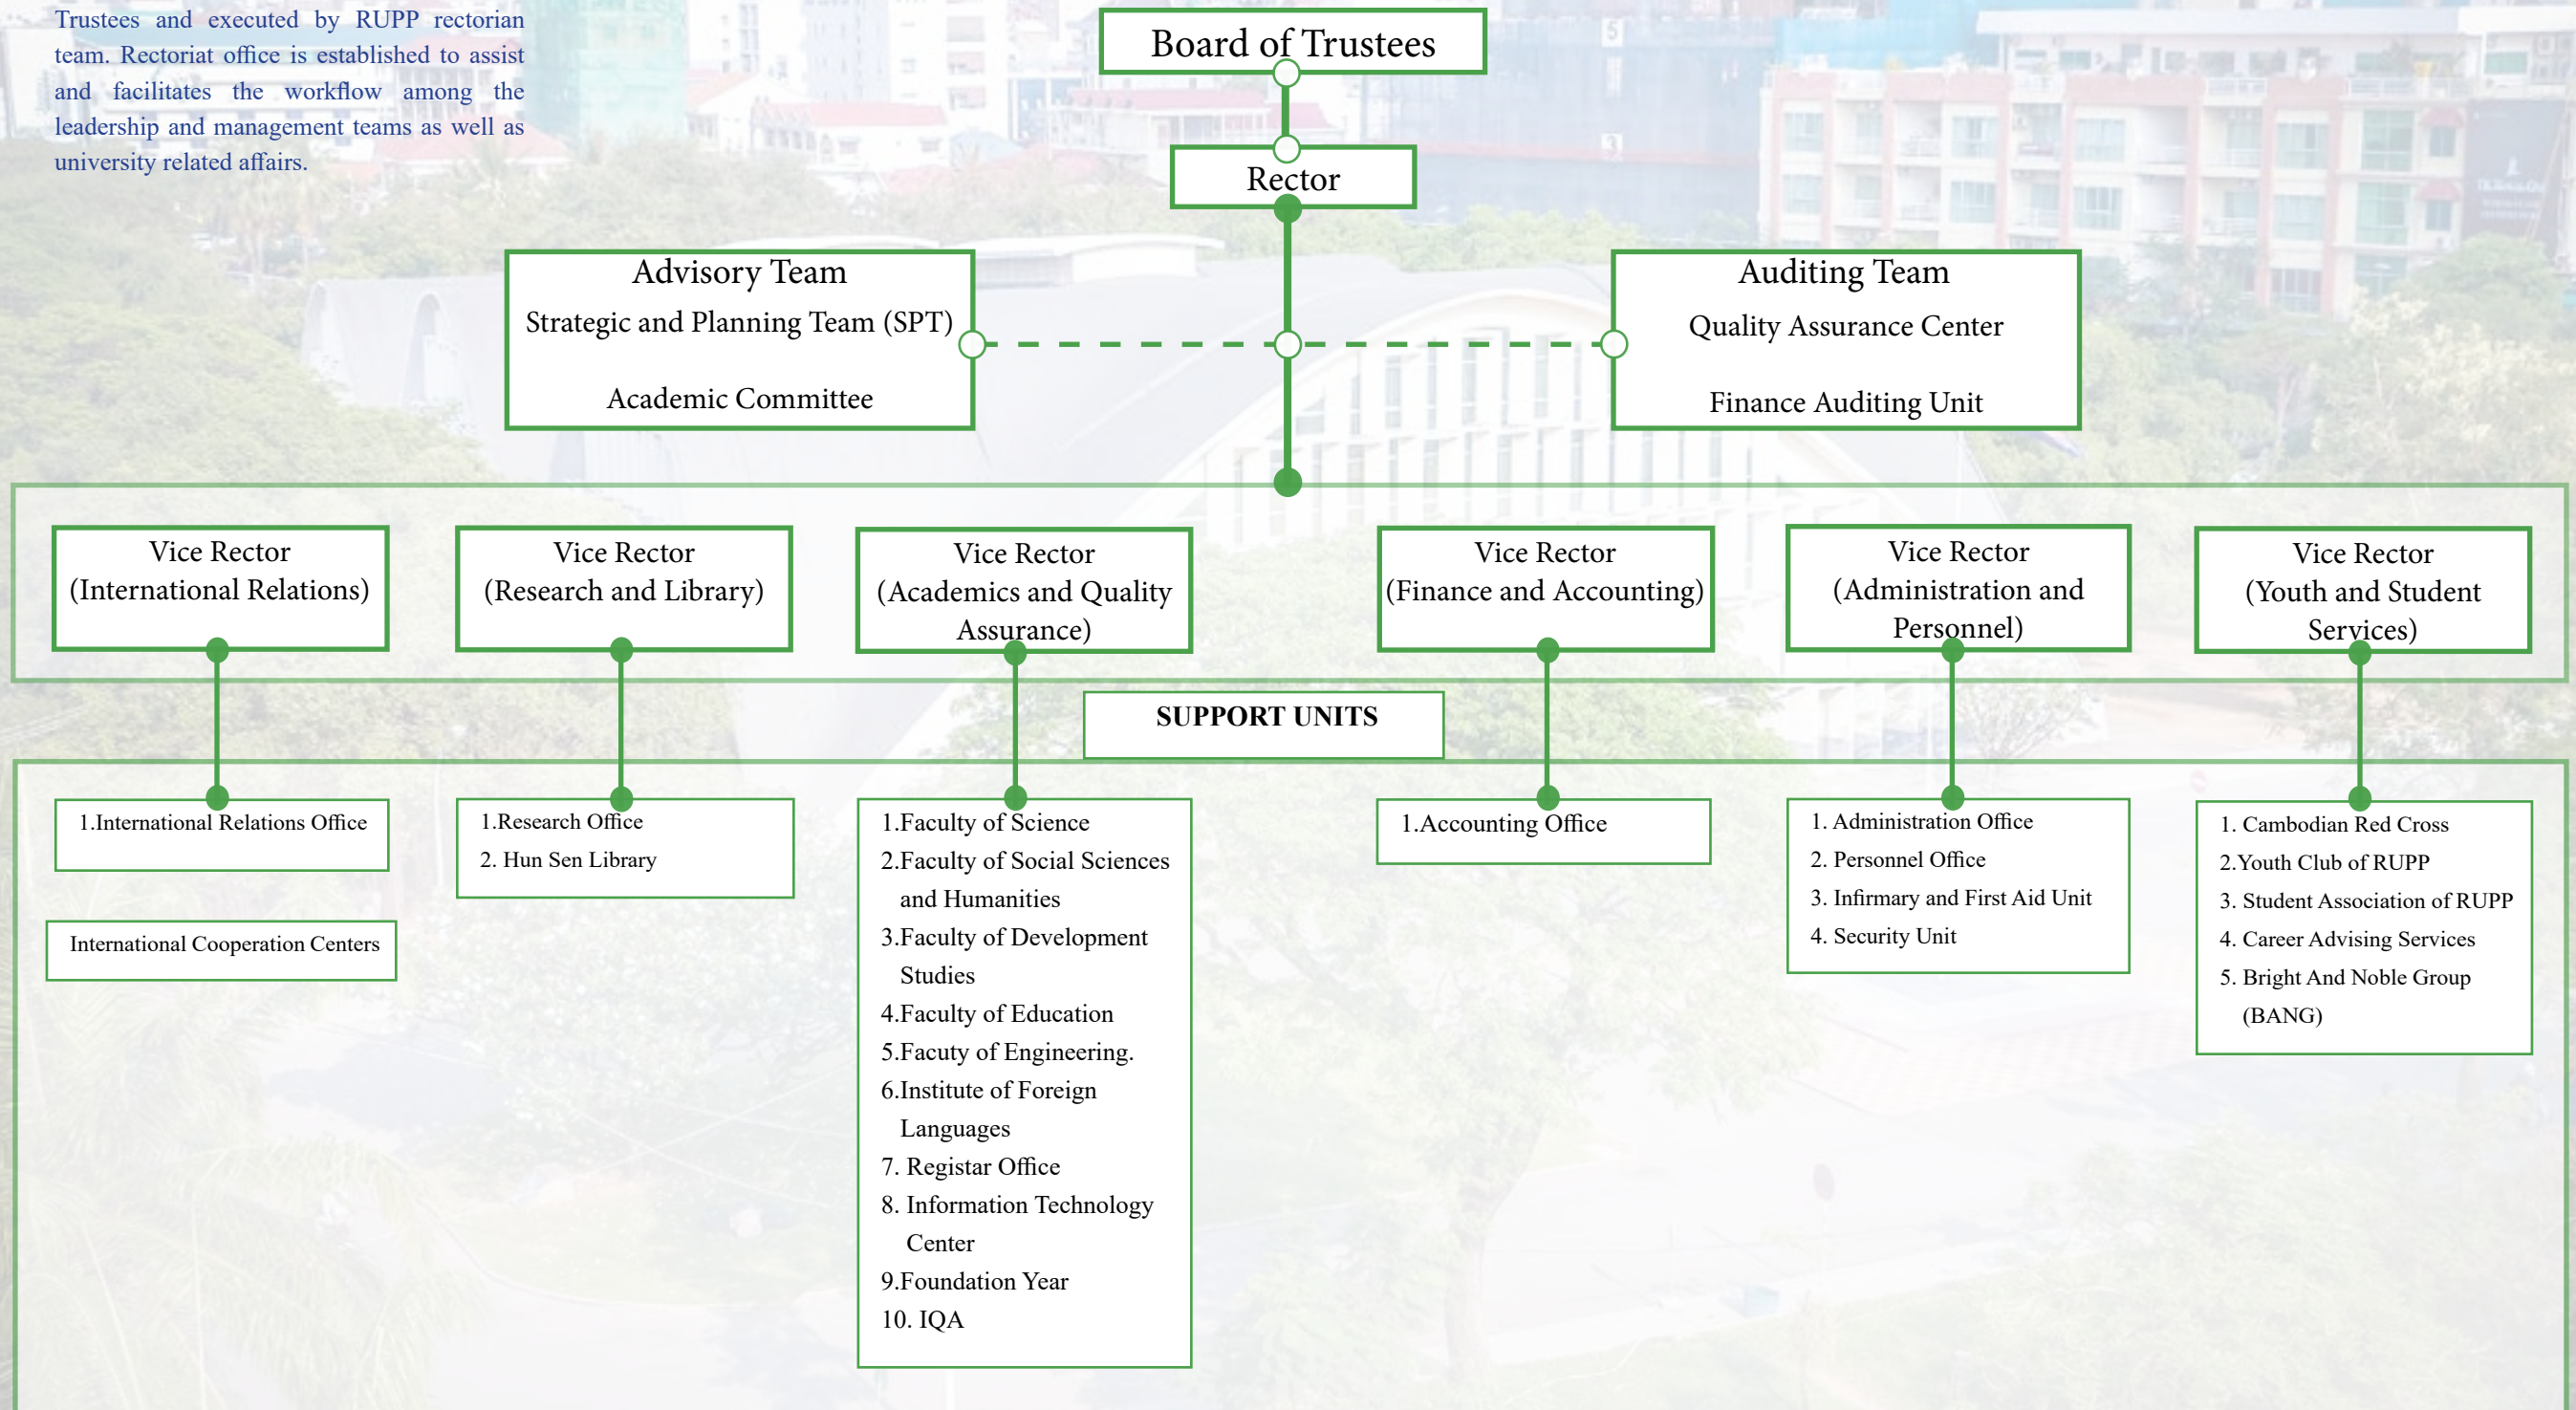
Trustees and executed by RUPP rectorian team. Rectoriat office is established to assist and facilitates the workflow among the leadership and management teams as well as university related affairs.

Board of Trustees

Rector

Advisory Team
Strategic and Planning Team (SPT)
Academic Committee

Auditing Team
Quality Assurance Center
Finance Auditing Unit

Vice Rector (International Relations)

Vice Rector (Research and Library)

Vice Rector (Academics and Quality Assurance)

Vice Rector (Finance and Accounting)

Vice Rector (Administration and Personnel)

Vice Rector (Youth and Student Services)

SUPPORT UNITS

1.International Relations Office

International Cooperation Centers

1.Research Office
2. Hun Sen Library

1.Faculty of Science
2.Faculty of Social Sciences and Humanities
3.Faculty of Development Studies
4.Faculty of Education
5.Facuty of Engineering.
6.Institute of Foreign Languages
7. Registar Office
8. Information Technology Center
9.Foundation Year
10. IQA

1.Accounting Office

1. Administration Office
2. Personnel Office
3. Infirmary and First Aid Unit
4. Security Unit

1. Cambodian Red Cross
2.Youth Club of RUPP
3. Student Association of RUPP
4. Career Advising Services
5. Bright And Noble Group (BANG)